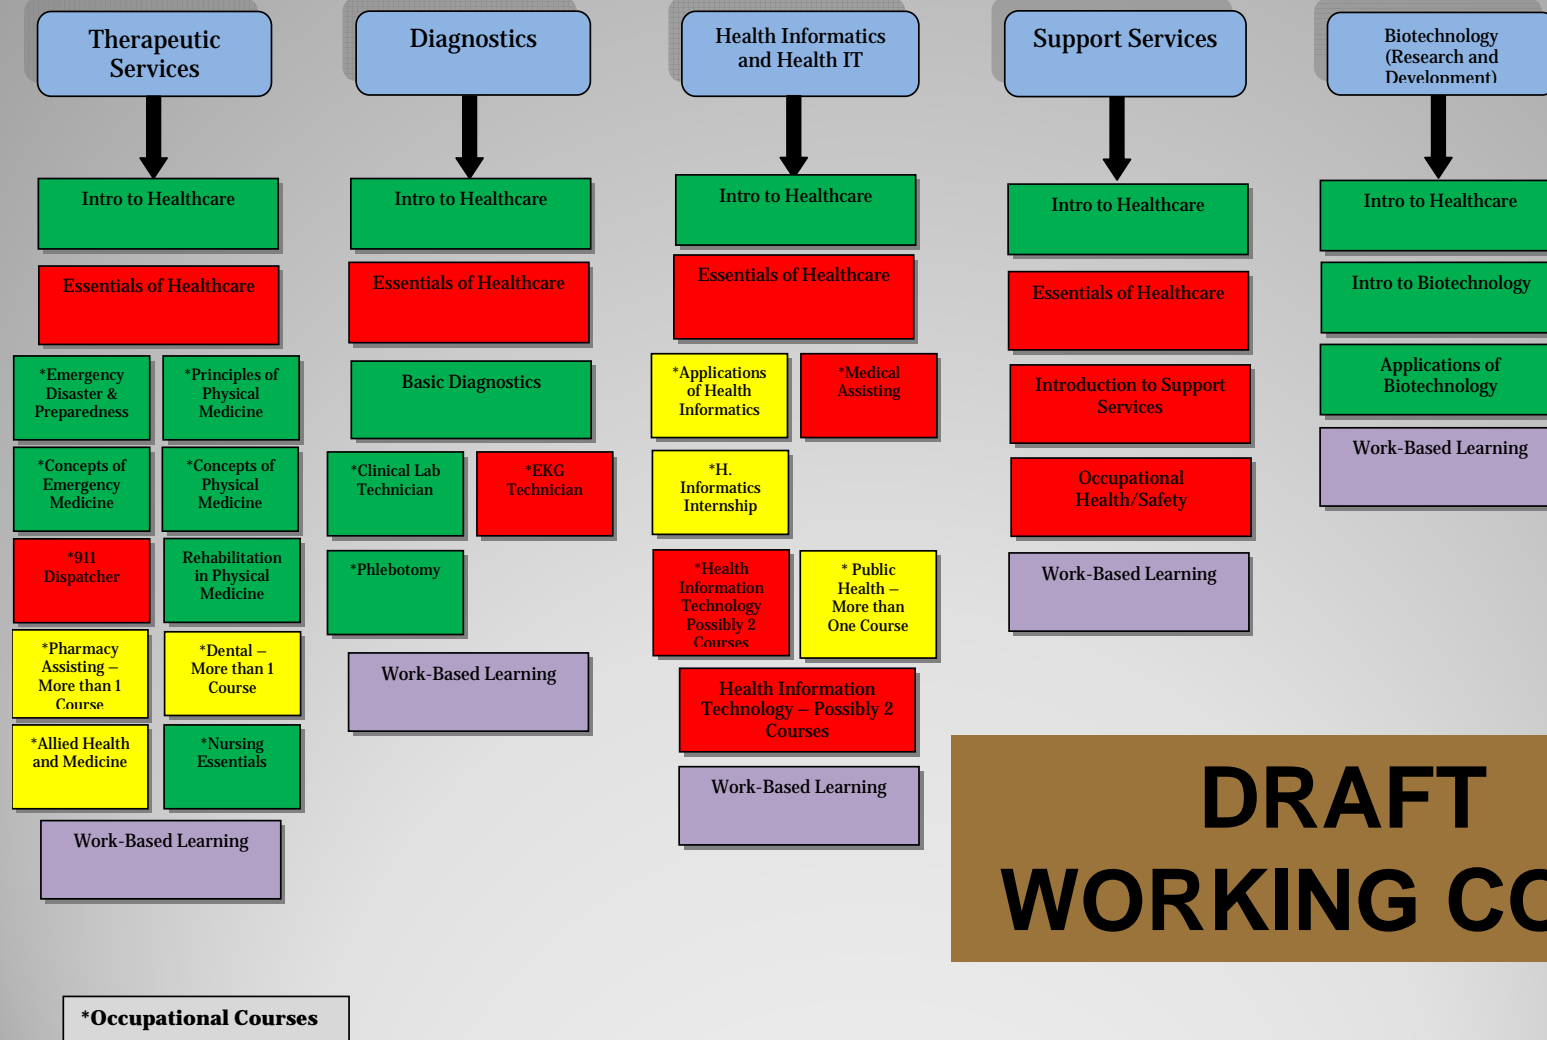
Therapeutic Services

Intro to Healthcare

Essentials of Healthcare

*Emergency Disaster & Preparedness

*Principles of Physical Medicine

*Concepts of Emergency Medicine

*Concepts of Physical Medicine

*911 Dispatcher

Rehabilitation in Physical Medicine

*Pharmacy Assisting – More than 1 Course

*Dental – More than 1 Course

*Allied Health and Medicine

*Nursing Essentials

Work-Based Learning

Diagnostics

Intro to Healthcare

Essentials of Healthcare

Basic Diagnostics

*Clinical Lab Technician

*EKG Technician

*Phlebotomy

Work-Based Learning

Health Informatics and Health IT

Intro to Healthcare

Essentials of Healthcare

*Applications of Health Informatics

*Medical Assisting

*H. Informatics Internship

*Health Information Technology Possibly 2 Courses

* Public Health – More than One Course

Health Information Technology – Possibly 2 Courses

Work-Based Learning

Support Services

Intro to Healthcare

Essentials of Healthcare

Introduction to Support Services

Occupational Health/Safety

Work-Based Learning

Biotechnology (Research and Development)

Intro to Healthcare

Intro to Biotechnology

Applications of Biotechnology

Work-Based Learning

DRAFT
WORKING CO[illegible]

*Occupational Courses